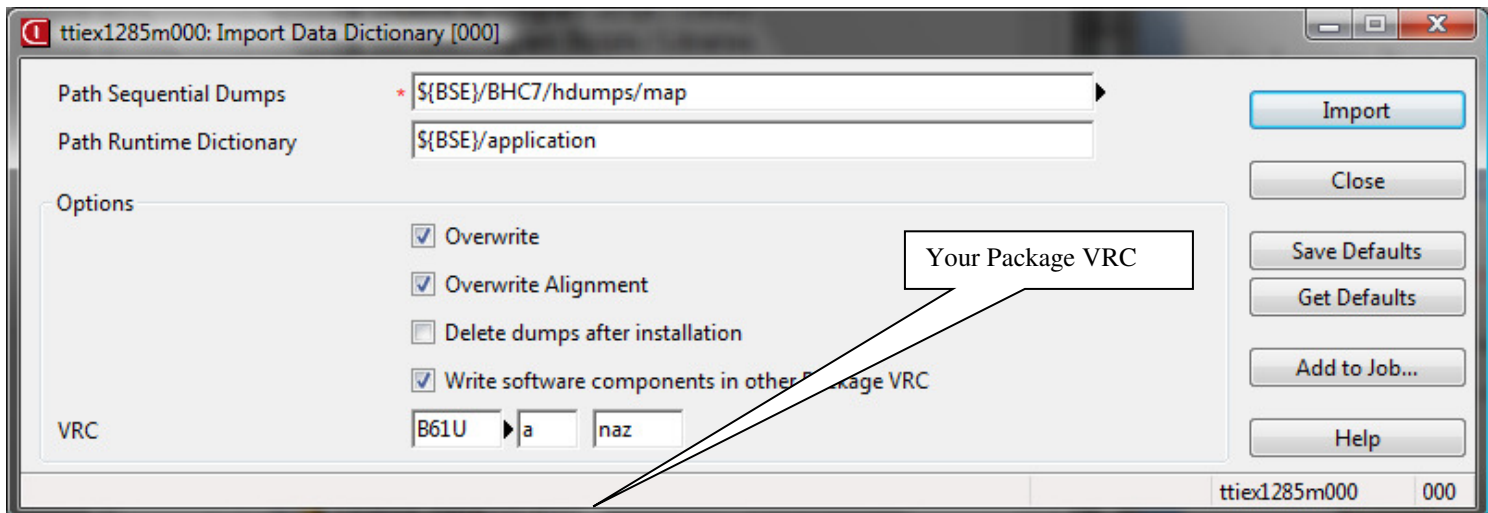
ttiex1285m000: Import Data Dictionary [000]

Path Sequential Dumps * ${BSE}/BHC7/hdumps/map

Path Runtime Dictionary ${BSE}/application

Import

Close

Options

Overwrite

Overwrite Alignment

Delete dumps after installation

Write software components in other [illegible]ckage VRC

Your Package VRC

Save Defaults

Get Defaults

Add to Job...

VRC B61U a naz

Help

ttiex1285m000 000